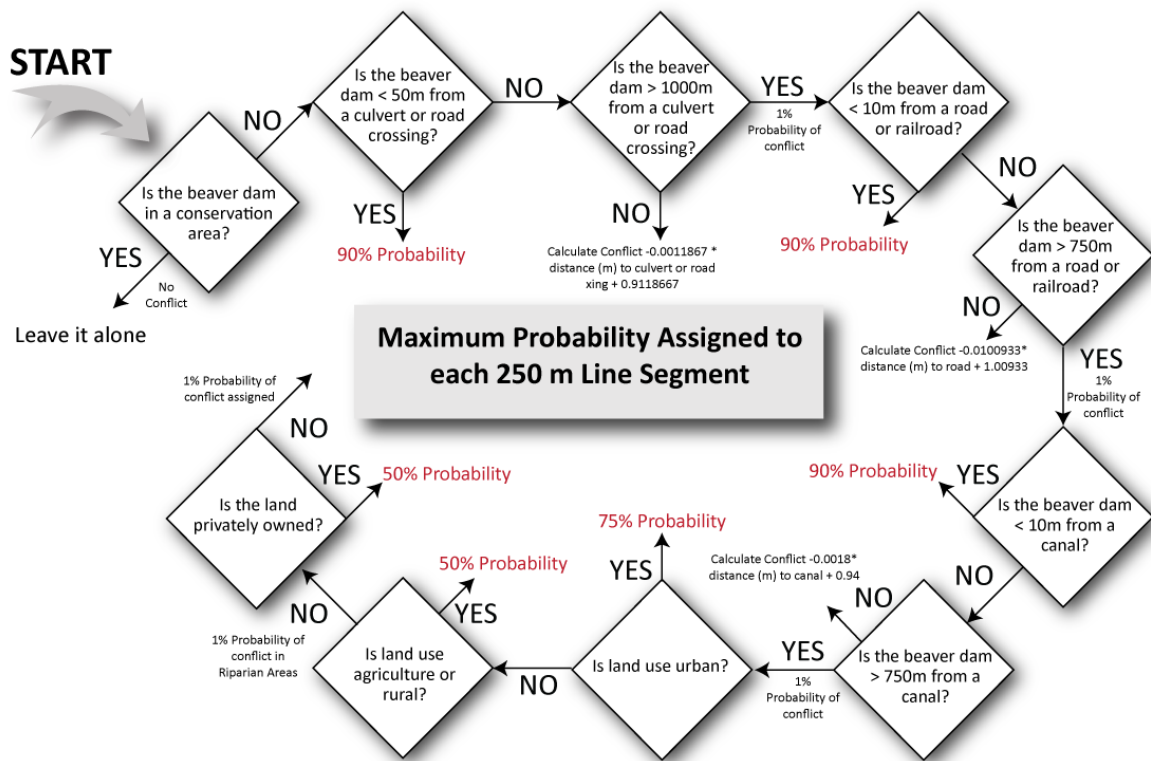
START

Is the beaver dam in a conservation area?

YES

No Conflict

Leave it alone

NO

Is the beaver dam < 50m from a culvert or road crossing?

YES

90% Probability

NO

Is the beaver dam > 1000m from a culvert or road crossing?

NO

Calculate Conflict -0.0011867 * distance (m) to culvert or road xing + 0.9118667

YES

1% Probability of conflict

Is the beaver dam < 10m from a road or railroad?

YES

90% Probability

NO

Is the beaver dam > 750m from a road or railroad?

NO

Calculate Conflict -0.0100933* distance (m) to road + 1.00933

YES

1% Probability of conflict

Maximum Probability Assigned to each 250 m Line Segment

Is the beaver dam < 10m from a canal?

YES

90% Probability

NO

Is the beaver dam > 750m from a canal?

NO

Calculate Conflict -0.0018* distance (m) to canal + 0.94

YES

1% Probability of conflict

Is land use urban?

YES

75% Probability

NO

Is land use agriculture or rural?

YES

50% Probability

NO

1% Probability of conflict in Riparian Areas

Is the land privately owned?

YES

50% Probability

NO

1% Probability of conflict assigned